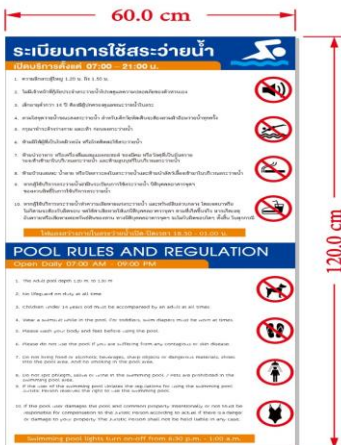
60.0 cm

ระเบียบการใช้สระว่ายน้ำ

เปิดบริการตั้งแต่ 07.00 – 21.00 น.

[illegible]

POOL RULES AND REGULATION

Open Daily 07.00 AM – 09.00 PM

1. The adult pool depth 1.20 m. to 1.50 m.

2. No lifeguard on duty at all time.

3. Children under 14 years old must be accompanied by an adult at all times.

4. Wear a suitable attire in the pool. For toddlers, swim diapers must be worn at times.

5. Please wash your body and feet before using the pool.

6. Please do not use the pool if you are suffering from any contagious or skin disease.

7. Do not bring food or alcoholic beverages, sharp objects or dangerous materials, glass into the pool area, and no smoking in the pool area.

8. Do not spit phlegm, saliva or urine in the swimming pool. Pets are prohibited in the swimming pool area.

9. If the user of the swimming pool violates the regulations for using the swimming pool, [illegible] reserves the right to ask to leave the swimming pool.

10. If the pool user damages the pool and common property intentionally or not must be responsible for compensation to the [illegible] for any accident if there is a danger or damage to your property. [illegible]

Swimming pool lights turn on-off from 6.30 p.m. - 1.00 a.m.

120.0 cm